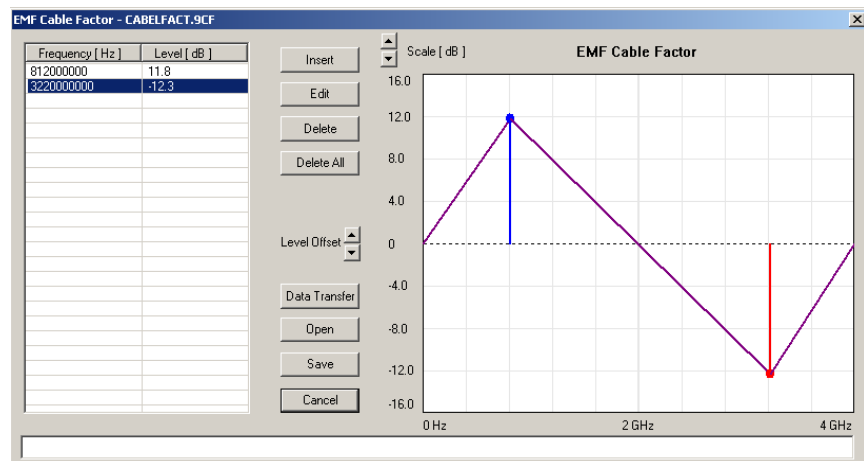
EMF Cable Factor - CABELFACT.9CF

| Frequency [ Hz ] | Level [ dB ] |
|---|---|
| 812000000 | 11.8 |
| 3220000000 | -12.3 |

Insert
Edit
Delete
Delete All
Level Offset
Data Transfer
Open
Save
Cancel

Scale [ dB ]
EMF Cable Factor
16.0
12.0
8.0
4.0
0
-4.0
-8.0
-12.0
-16.0
0 Hz
2 GHz
4 GHz